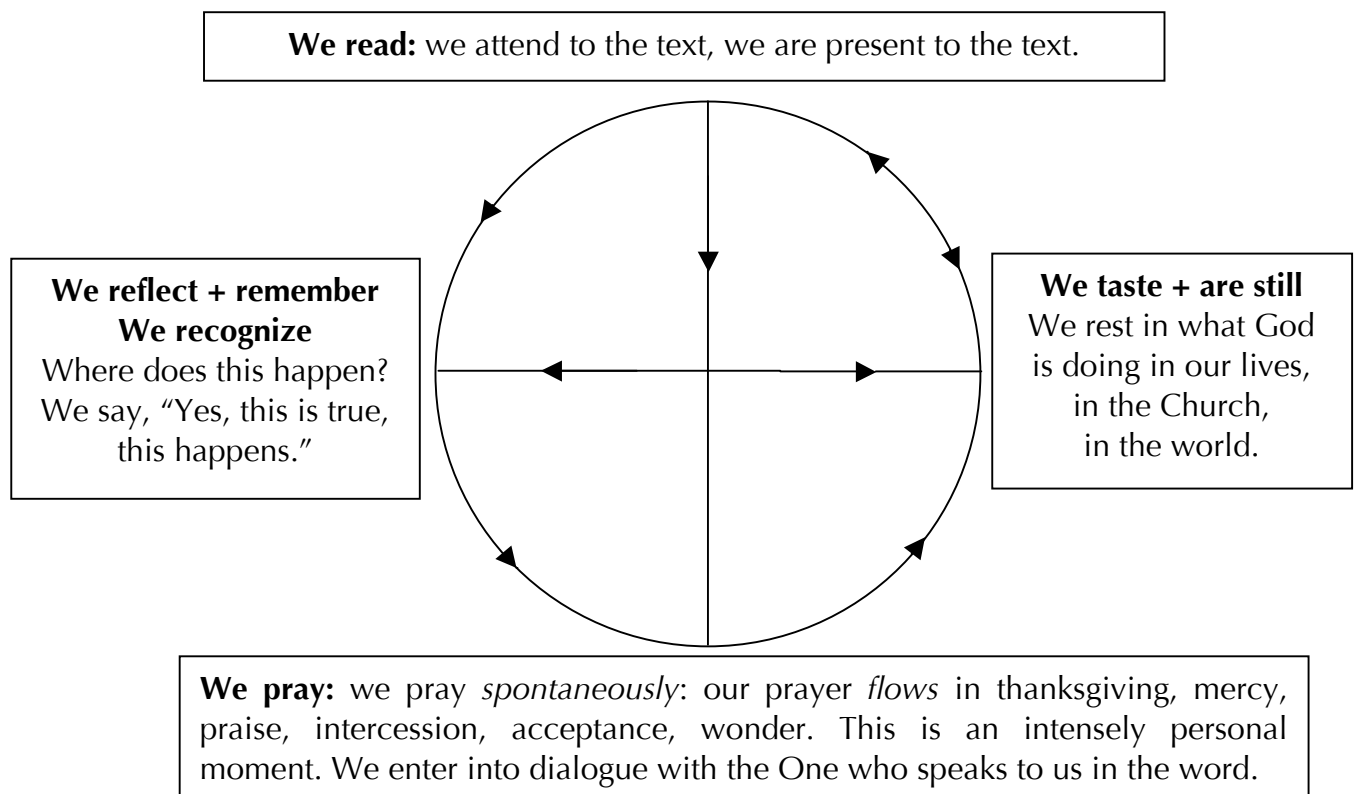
**We read:** we attend to the text, we are present to the text.

**We reflect + remember**
**We recognize**
Where does this happen?
We say, "Yes, this is true, this happens."

**We taste + are still**
We rest in what God is doing in our lives, in the Church, in the world.

**We pray:** we pray *spontaneously*: our prayer *flows* in thanksgiving, mercy, praise, intercession, acceptance, wonder. This is an intensely personal moment. We enter into dialogue with the One who speaks to us in the word.